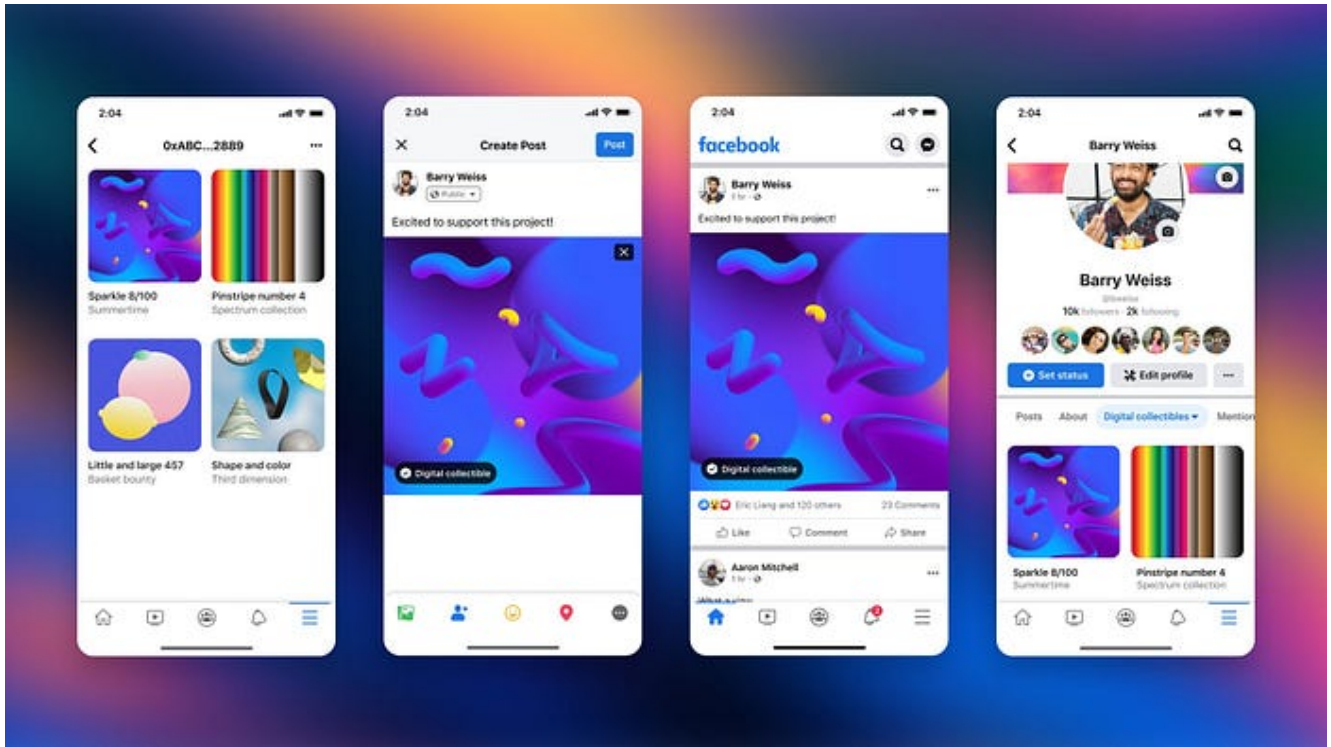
2:04

0xABC...2889

Sparkle 8/100
Summertime

Pinstripe number 4
Spectrum collection

Little and large 457
Basket bounty

Shape and color
Third dimension

2:04

Create Post

Post

Barry Weiss
Public

Excited to support this project!

Digital collectible

2:04

facebook

Barry Weiss
1 hr

Excited to support this project!

Digital collectible

Eric Liang and 120 others

23 Comments

Like

Comment

Share

Aaron Mitchell
1 hr

2

2:04

Barry Weiss

Barry Weiss
@bweiss
10k followers · 2k following

Set status

Edit profile

Posts

About

Digital collectibles

Mention

Sparkle 8/100
Summertime

Pinstripe number 4
Spectrum collection